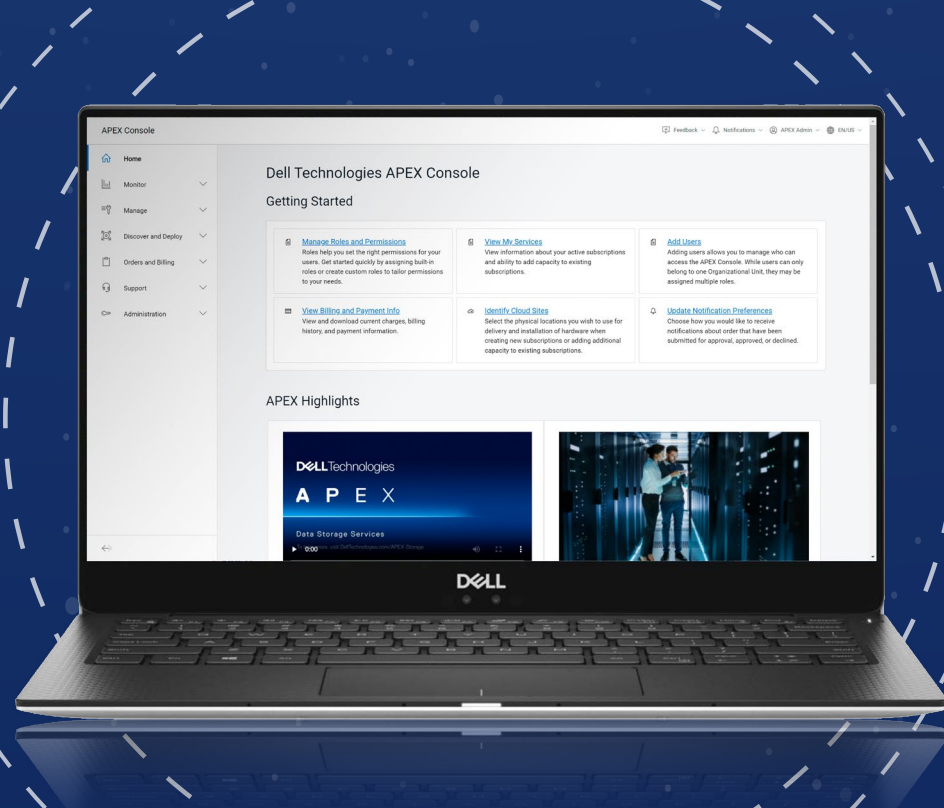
APEX Console

Feedback Notifications APEX Admin EN/US

Home
Monitor
Manage
Discover and Deploy
Orders and Billing
Support
Administration

Dell Technologies APEX Console

Getting Started

Manage Roles and Permissions
Roles help you set the right permissions for your users. Get started quickly by assigning built-in roles or create custom roles to tailor permissions to your needs.

View My Services
View information about your active subscriptions and ability to add capacity to existing subscriptions.

Add Users
Adding users allows you to manage who can access the APEX Console. While users can only belong to one Organizational Unit, they may be assigned multiple roles.

View Billing and Payment Info
View and download current charges, billing history, and payment information.

Identify Cloud Sites
Select the physical locations you wish to use for delivery and installation of hardware when creating new subscriptions or adding additional capacity to existing subscriptions.

Update Notification Preferences
Choose how you would like to receive notifications about order that have been submitted for approval, approved, or declined.

APEX Highlights

DELL Technologies
A P E X
Data Storage Services
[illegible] DellTechnologies.com/APEX Storage
0:00

DELL